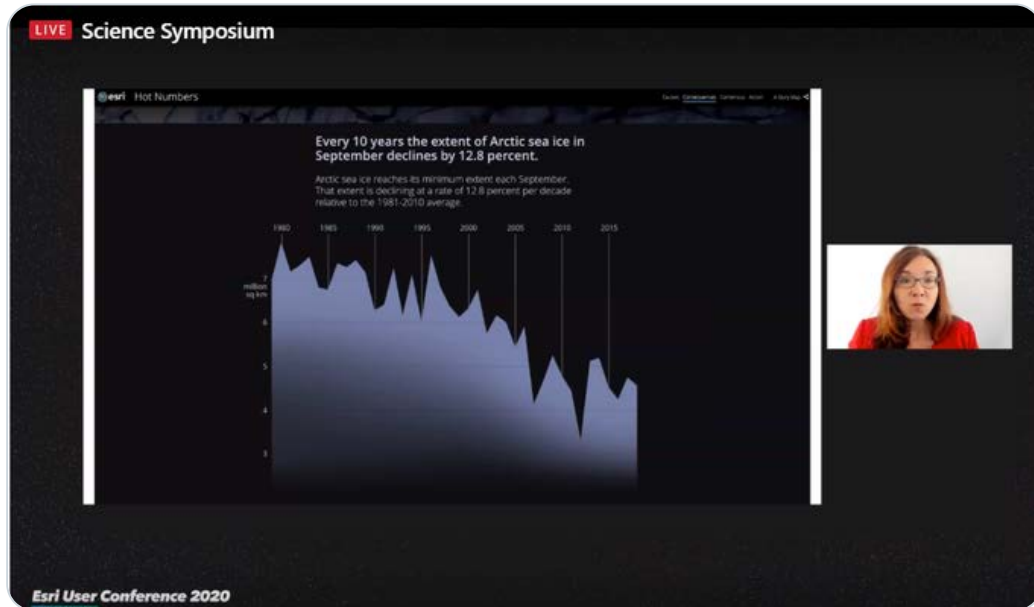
LIVE Science Symposium

esri Hot Numbers

Every 10 years the extent of Arctic sea ice in September declines by 12.8 percent.

Arctic sea ice reaches its minimum extent each September. That extent is declining at a rate of 12.8 percent per decade relative to the 1981-2010 average.

1980 1985 1990 1995 2000 2005 2010 2015

7 million sq km

6

5

4

3

Esri User Conference 2020